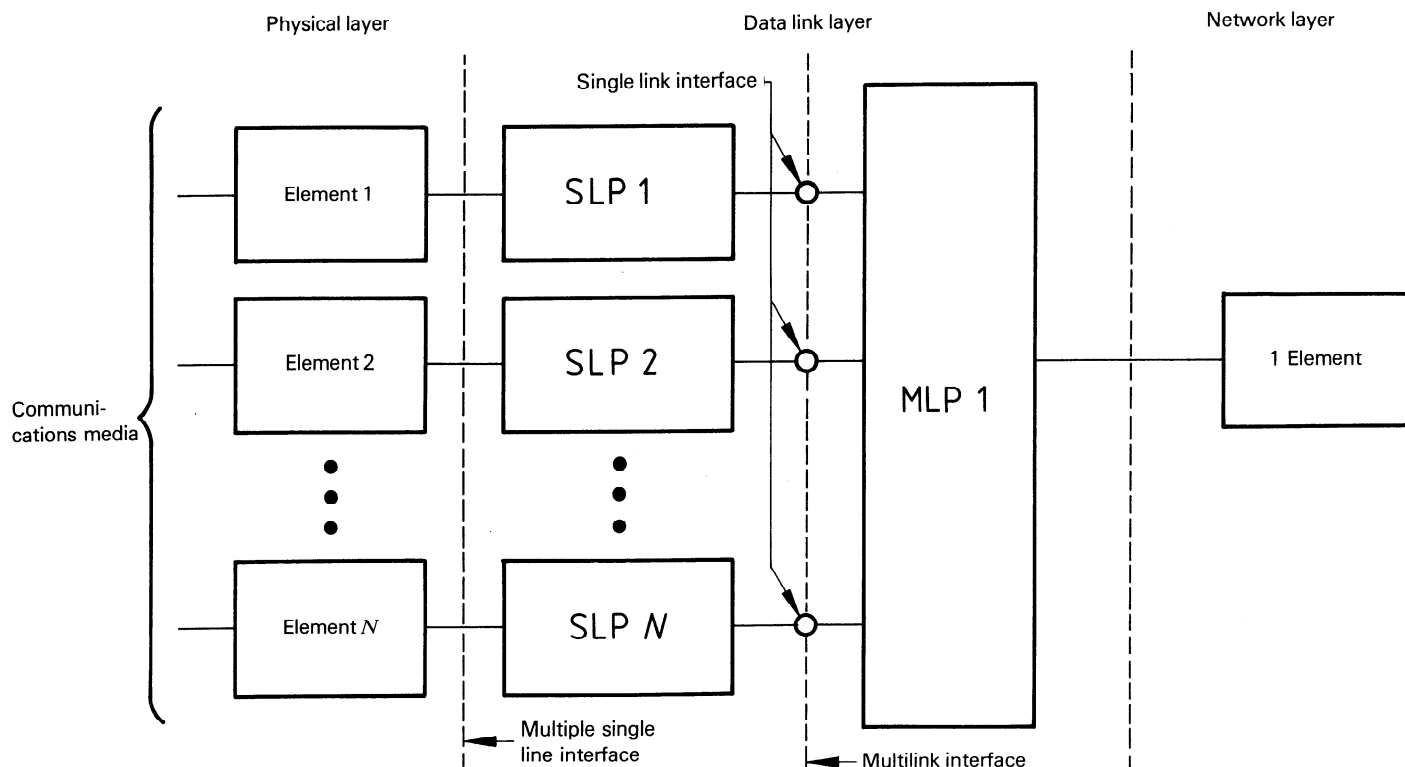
Physical layer

Data link layer

Network layer

Single link interface

Communications media

Element 1

Element 2

Element $N$

SLP 1

SLP 2

SLP $N$

MLP 1

1 Element

Multiple single line interface

Multilink interface